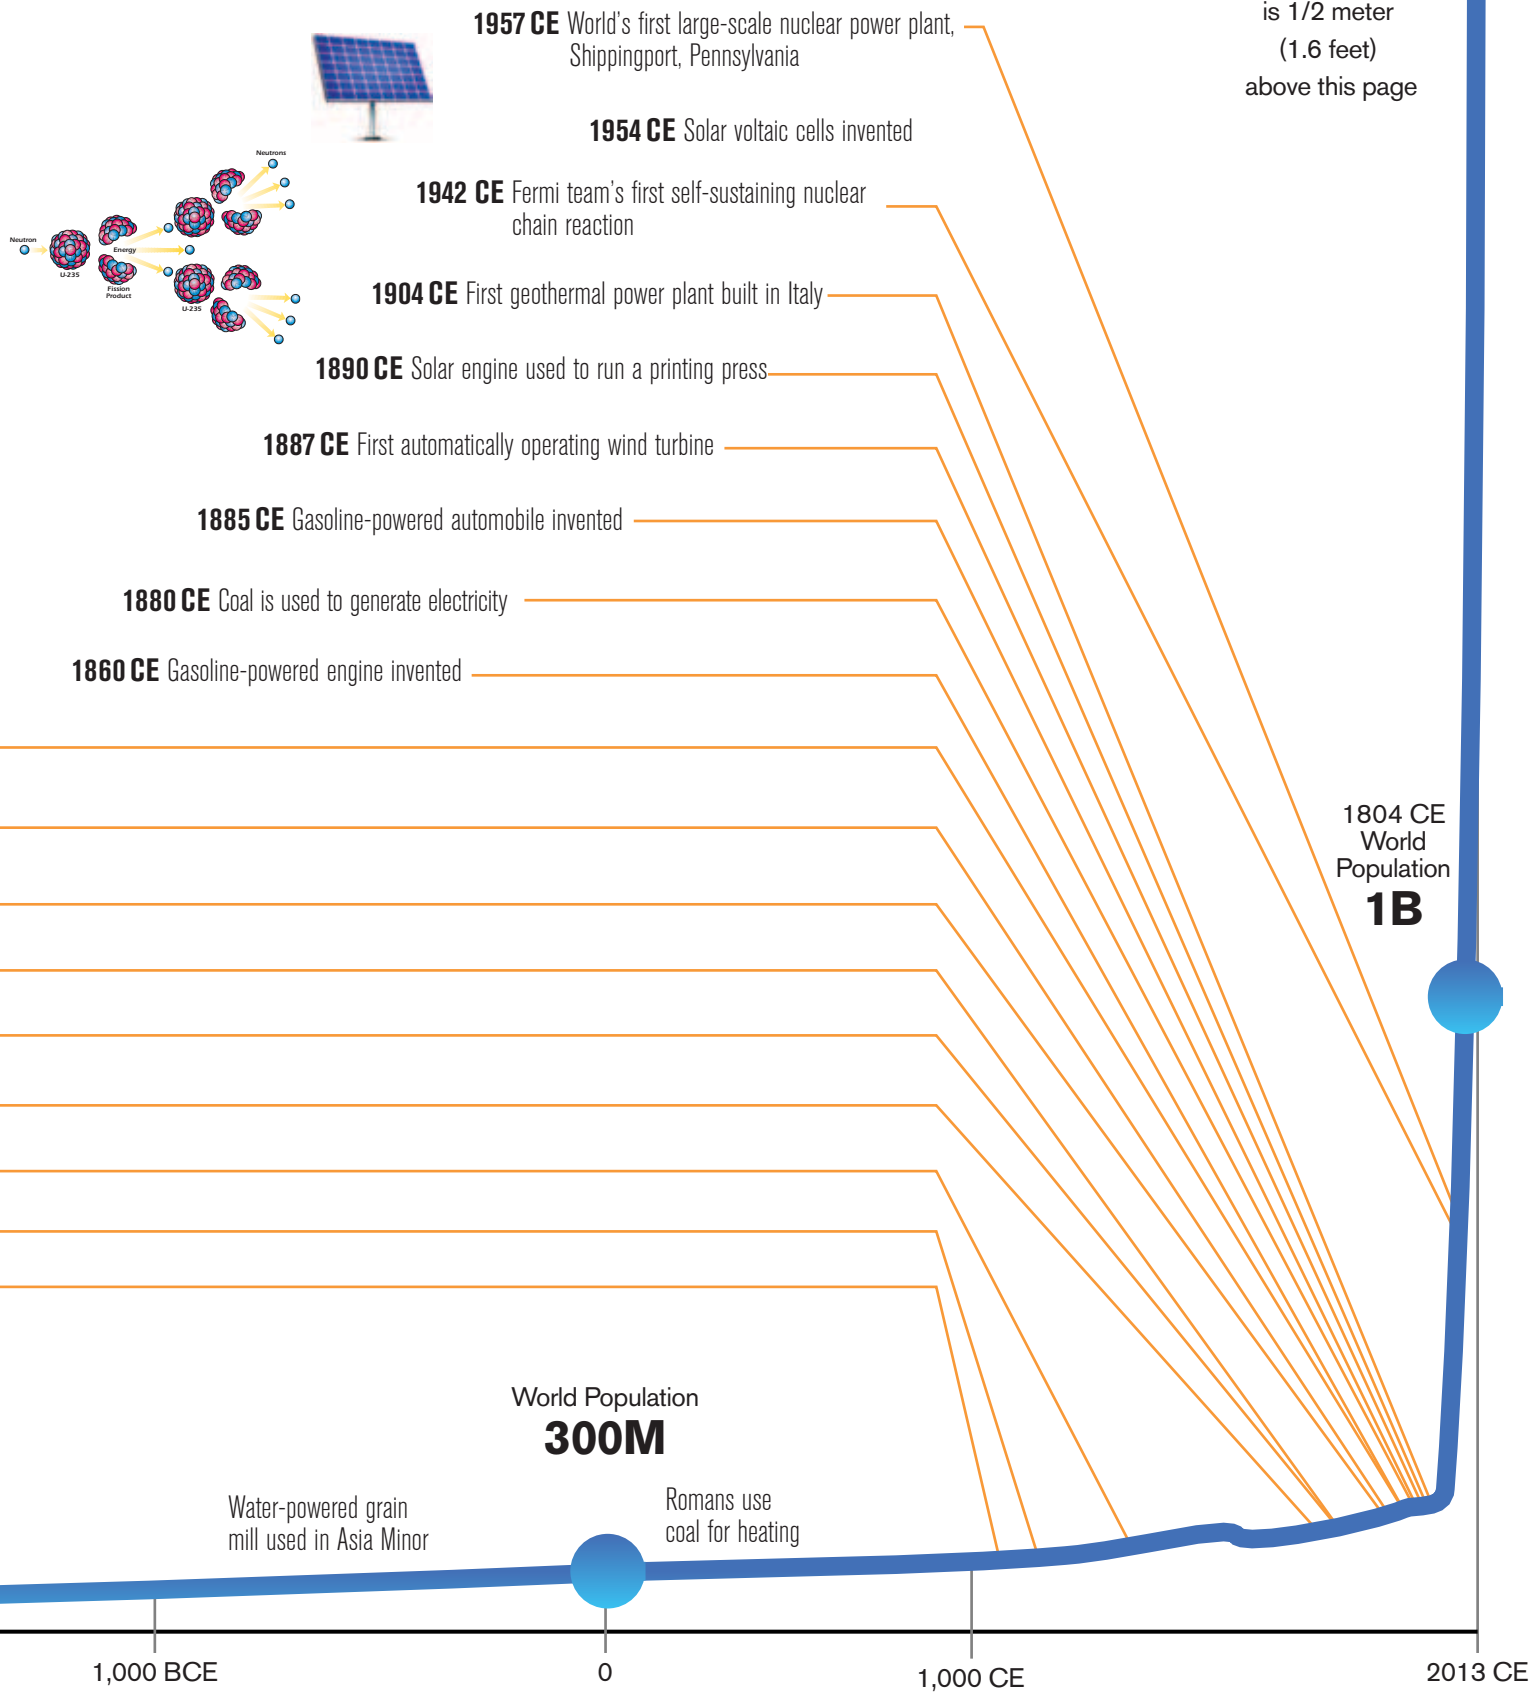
is 1/2 meter
(1.6 feet)
above this page

**1957 CE** World's first large-scale nuclear power plant, Shippingport, Pennsylvania

**1954 CE** Solar voltaic cells invented

**1942 CE** Fermi team's first self-sustaining nuclear chain reaction

Neutrons

Neutron

Energy

U-235

Fission Product

U-235

**1904 CE** First geothermal power plant built in Italy

**1890 CE** Solar engine used to run a printing press

**1887 CE** First automatically operating wind turbine

**1885 CE** Gasoline-powered automobile invented

**1880 CE** Coal is used to generate electricity

**1860 CE** Gasoline-powered engine invented

1804 CE
World
Population
**1B**

World Population
**300M**

Water-powered grain mill used in Asia Minor

Romans use coal for heating

1,000 BCE

0

1,000 CE

2013 CE